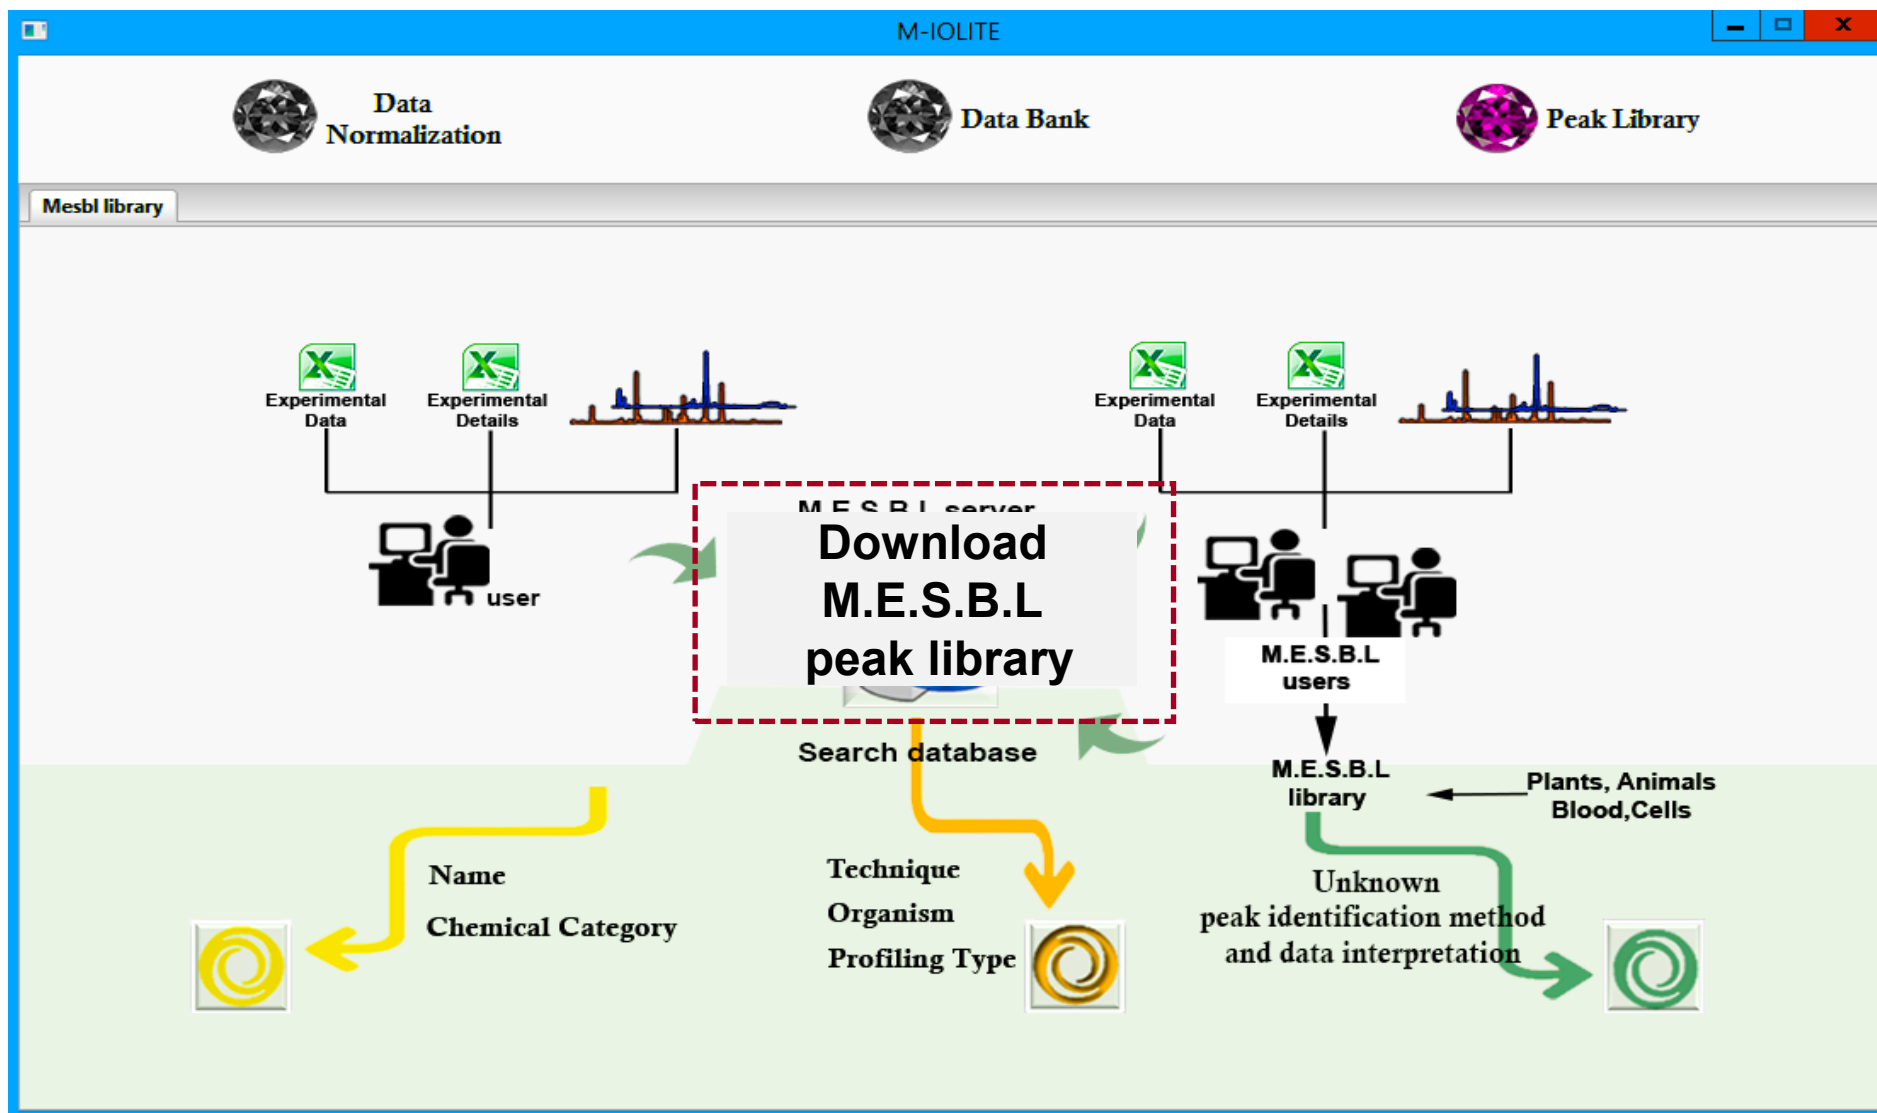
M-IOLITE

Data Normalization

Data Bank

Peak Library

Mesbl library

Experimental Data

Experimental Details

Experimental Data

Experimental Details

M.E.S.B.L server

Download M.E.S.B.L peak library

user

M.E.S.B.L users

Search database

M.E.S.B.L library

Plants, Animals Blood,Cells

Name

Chemical Category

Technique

Organism

Profiling Type

Unknown peak identification method and data interpretation